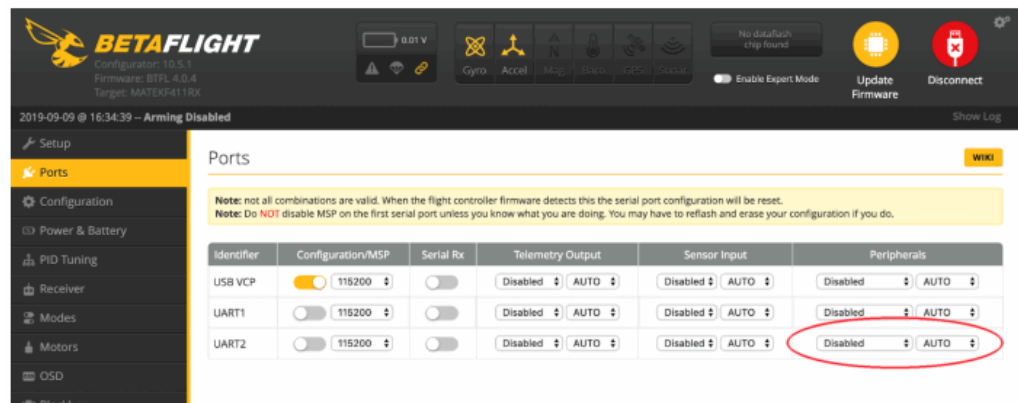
BETAFLIGHT
Configurator: 10.5.1
Firmware: BTFL 4.0.4
Target: MATEKF411RX

0.01 V

Gyro Accel Mag Baro GPS Sonar

No dataflash chip found

Enable Expert Mode

Update Firmware

Disconnect

2019-09-09 @ 16:34:39 -- Arming Disabled

Show Log

Setup
Ports
Configuration
Power & Battery
PID Tuning
Receiver
Modes
Motors
OSD

Ports

WIKI

**Note:** not all combinations are valid. When the flight controller firmware detects this the serial port configuration will be reset.
**Note:** Do NOT disable MSP on the first serial port unless you know what you are doing. You may have to reflash and erase your configuration if you do.

| Identifier | Configuration/MSP | Serial Rx | Telemetry Output | Sensor Input | Peripherals |
|---|---|---|---|---|---|
| USB VCP | 115200 | | Disabled AUTO | Disabled AUTO | Disabled AUTO |
| UART1 | 115200 | | Disabled AUTO | Disabled AUTO | Disabled AUTO |
| UART2 | 115200 | | Disabled AUTO | Disabled AUTO | Disabled AUTO |